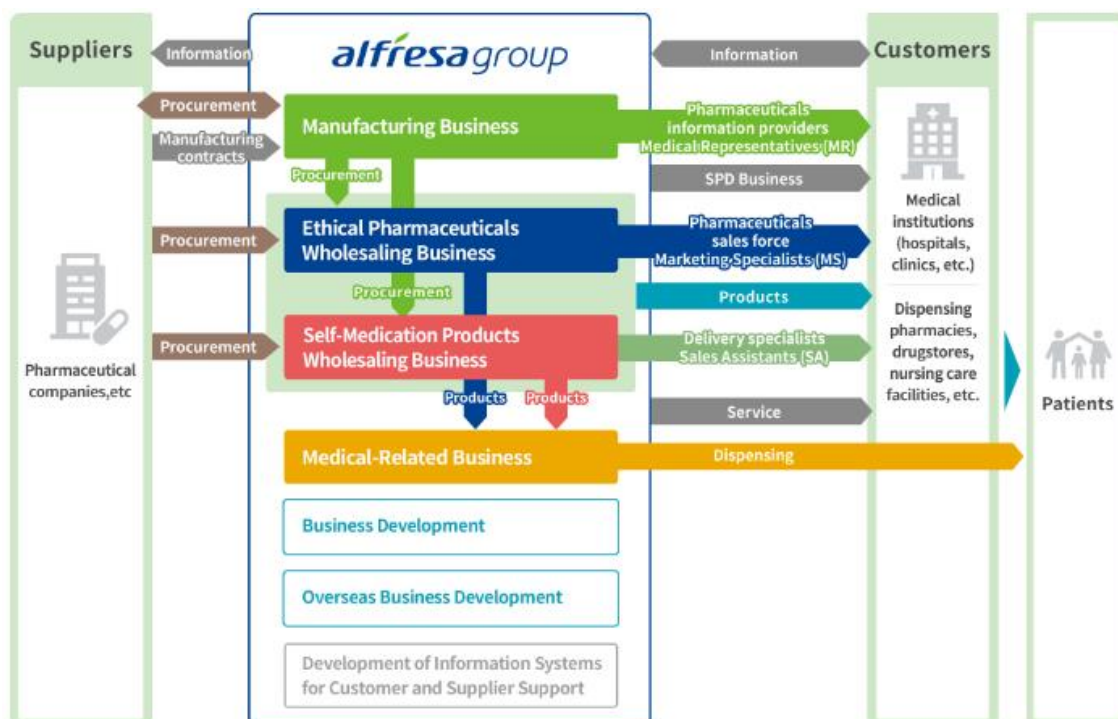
Suppliers

Information

alfresa group

Information

Customers

Procurement

Manufacturing contracts

Manufacturing Business

Pharmaceuticals information providers Medical Representatives (MR)

Procurement

SPD Business

Medical institutions (hospitals, clinics, etc.)

Procurement

Ethical Pharmaceuticals Wholesaling Business

Pharmaceuticals sales force Marketing Specialists (MS)

Procurement

Products

Pharmaceutical companies,etc

Procurement

Self-Medication Products Wholesaling Business

Delivery specialists Sales Assistants (SA)

Dispensing pharmacies, drugstores, nursing care facilities, etc.

Products

Products

Service

Patients

Medical-Related Business

Dispensing

Business Development

Overseas Business Development

Development of Information Systems for Customer and Supplier Support